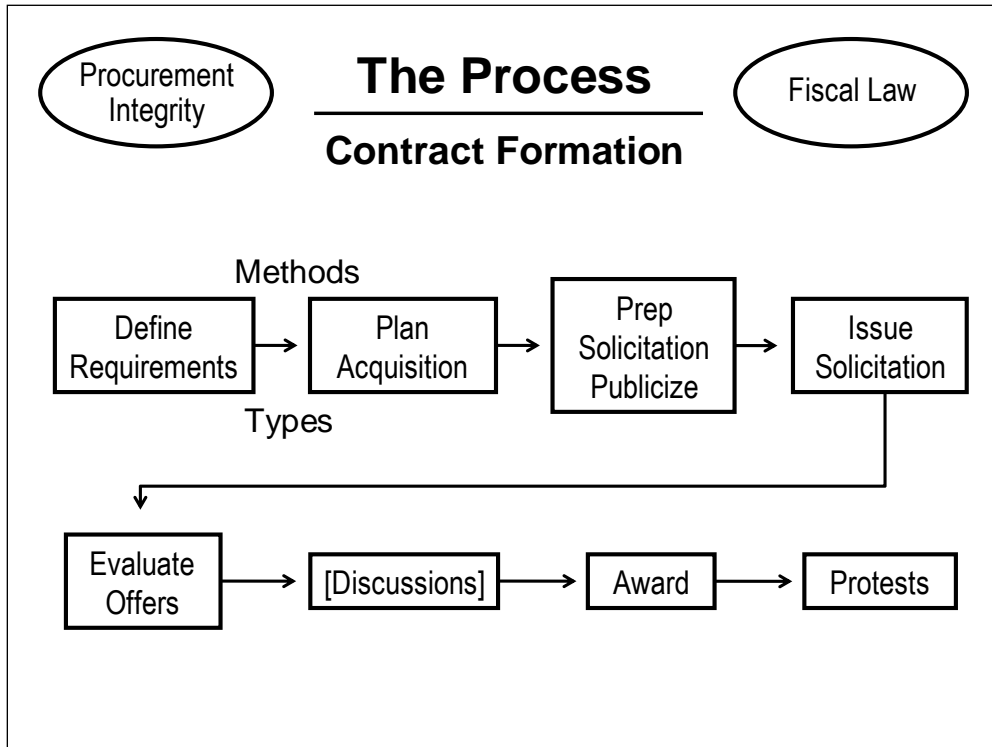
Procurement Integrity

The Process

Fiscal Law

Contract Formation

Methods

Define Requirements

Plan Acquisition

Prep Solicitation Publicize

Issue Solicitation

Types

Evaluate Offers

[Discussions]

Award

Protests